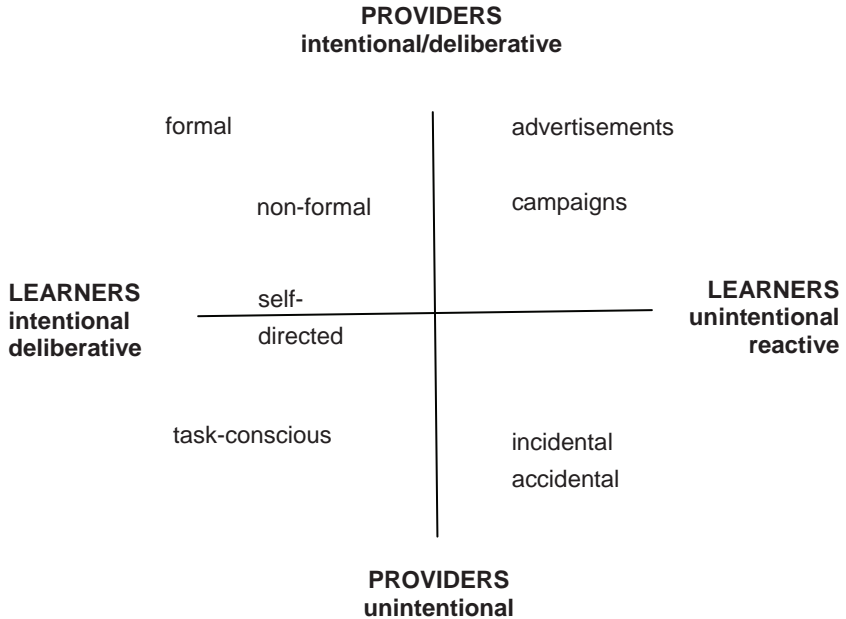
PROVIDERS
intentional/deliberative

formal

advertisements

non-formal

campaigns

LEARNERS
intentional
deliberative

self-
directed

LEARNERS
unintentional
reactive

task-conscious

incidental
accidental

PROVIDERS
unintentional